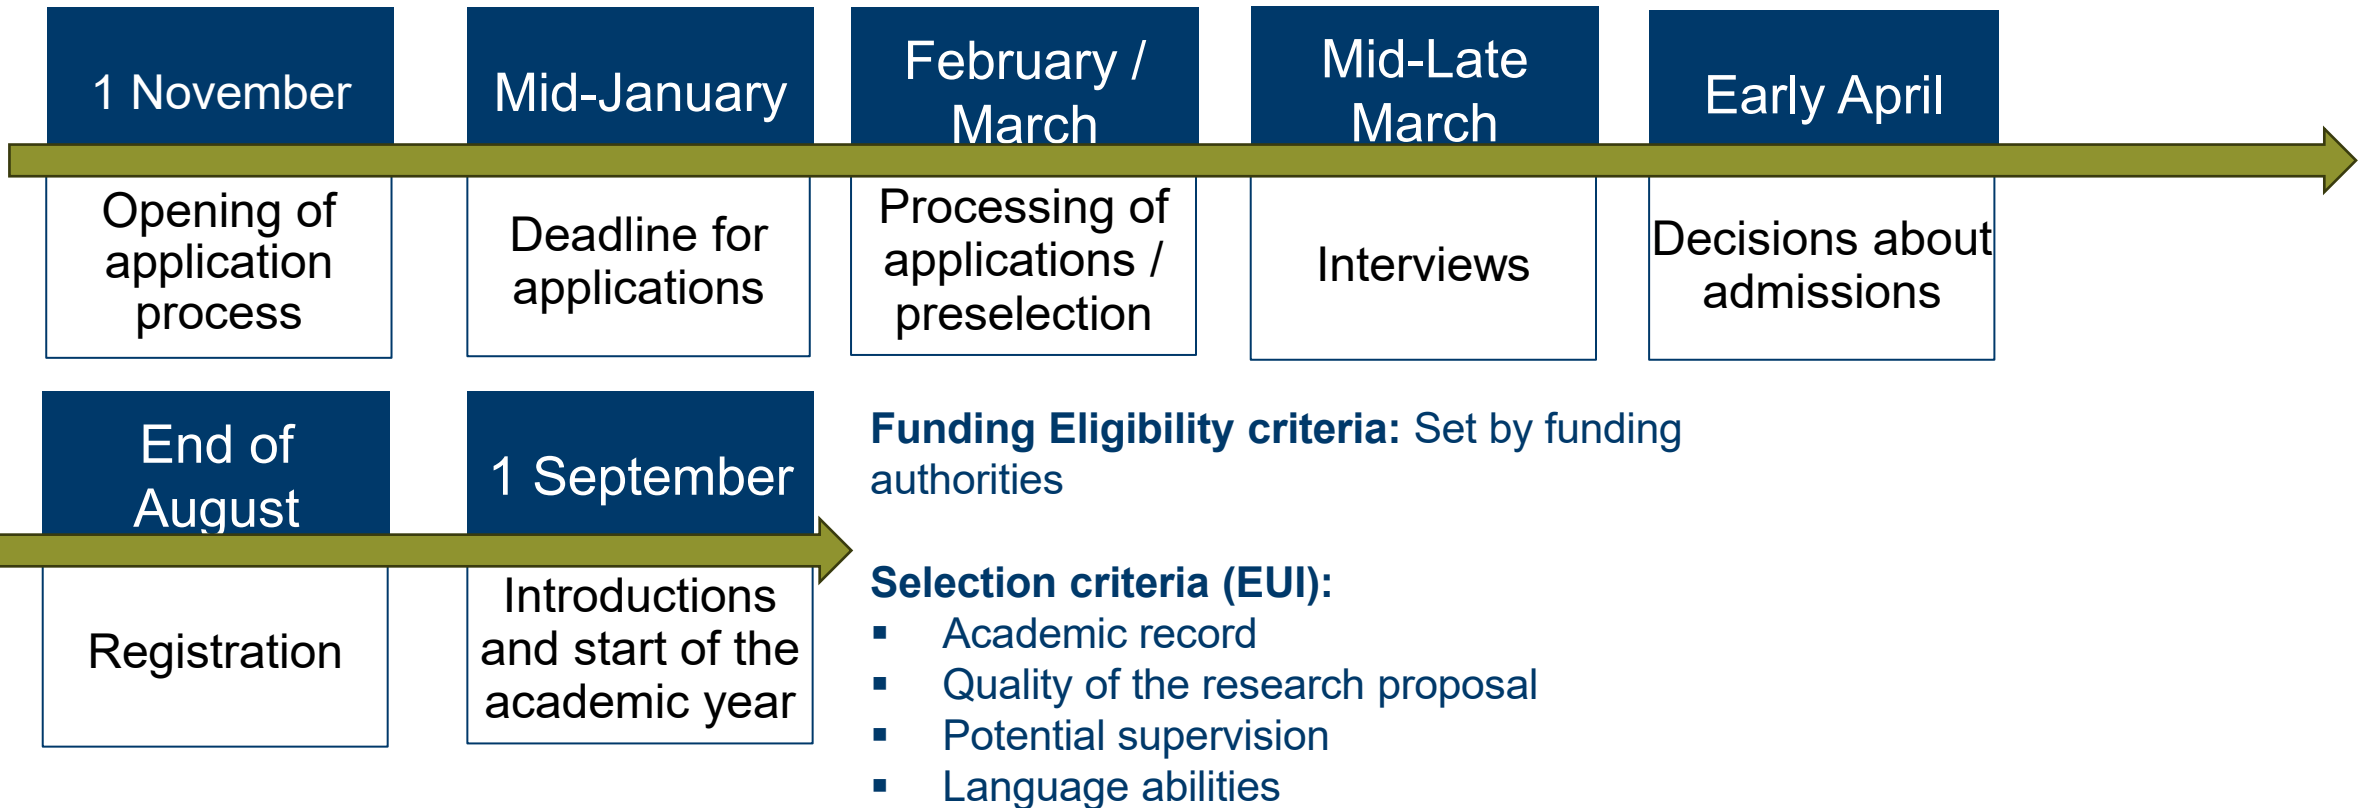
1 November

Opening of application process

Mid-January

Deadline for applications

February / March

Processing of applications / preselection

Mid-Late March

Interviews

Early April

Decisions about admissions

End of August

Registration

1 September

Introductions and start of the academic year

**Funding Eligibility criteria:** Set by funding authorities

**Selection criteria (EUI):**
▪ Academic record
▪ Quality of the research proposal
▪ Potential supervision
▪ Language abilities